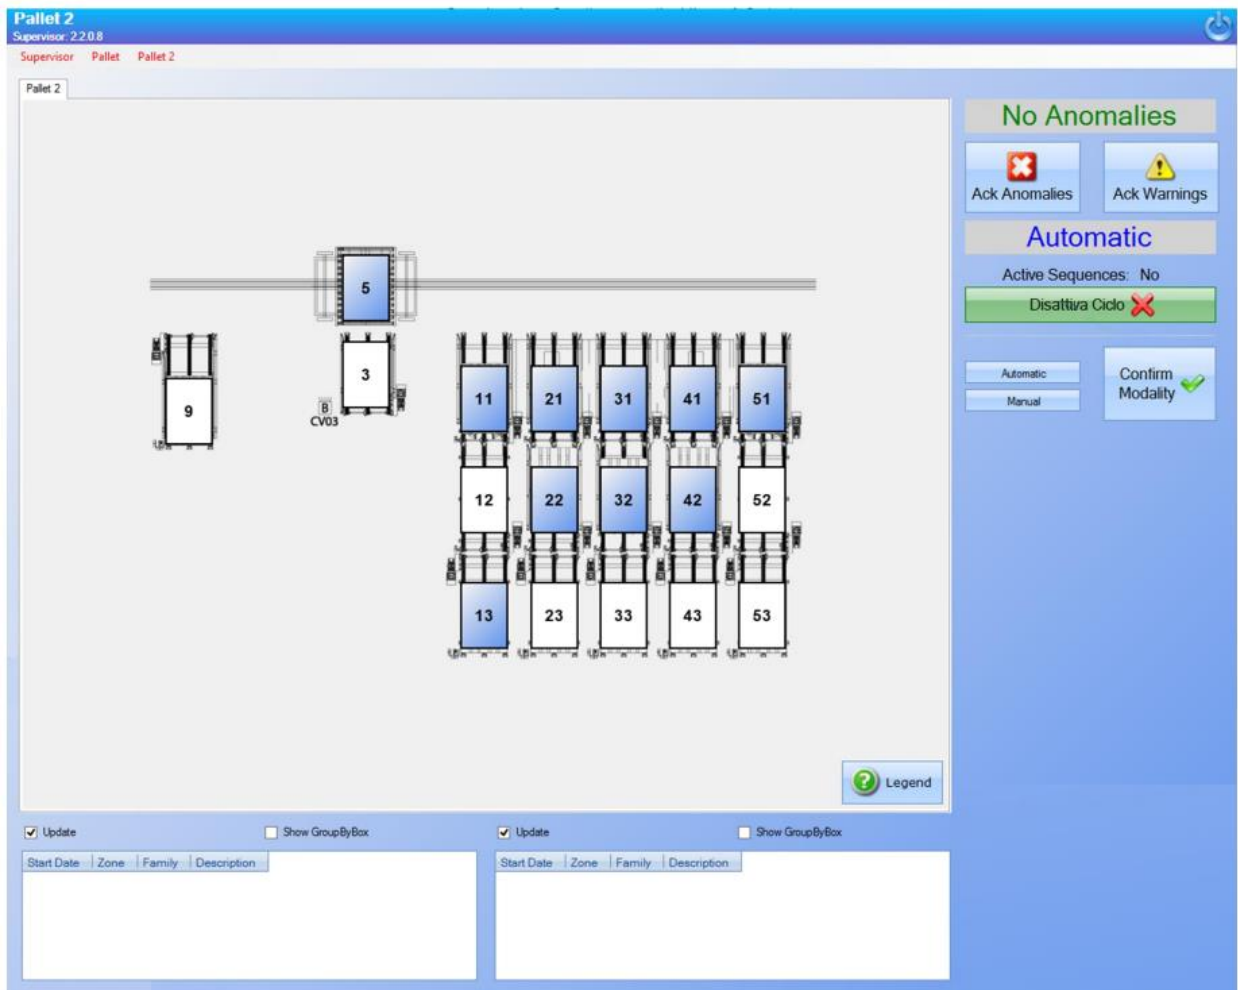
Pallet 2
Supervisor: 2.2.0.8

Supervisor Pallet Pallet 2

Pallet 2

5

9

3

B
CV03

11 21 31 41 51

12 22 32 42 52

13 23 33 43 53

Legend

No Anomalies

Ack Anomalies

Ack Warnings

Automatic

Active Sequences: No

Disattiva Ciclo

Automatic

Manual

Confirm Modality

Update

Show GroupByBox

| Start Date | Zone | Family | Description |
|---|---|---|---|

Update

Show GroupByBox

| Start Date | Zone | Family | Description |
|---|---|---|---|